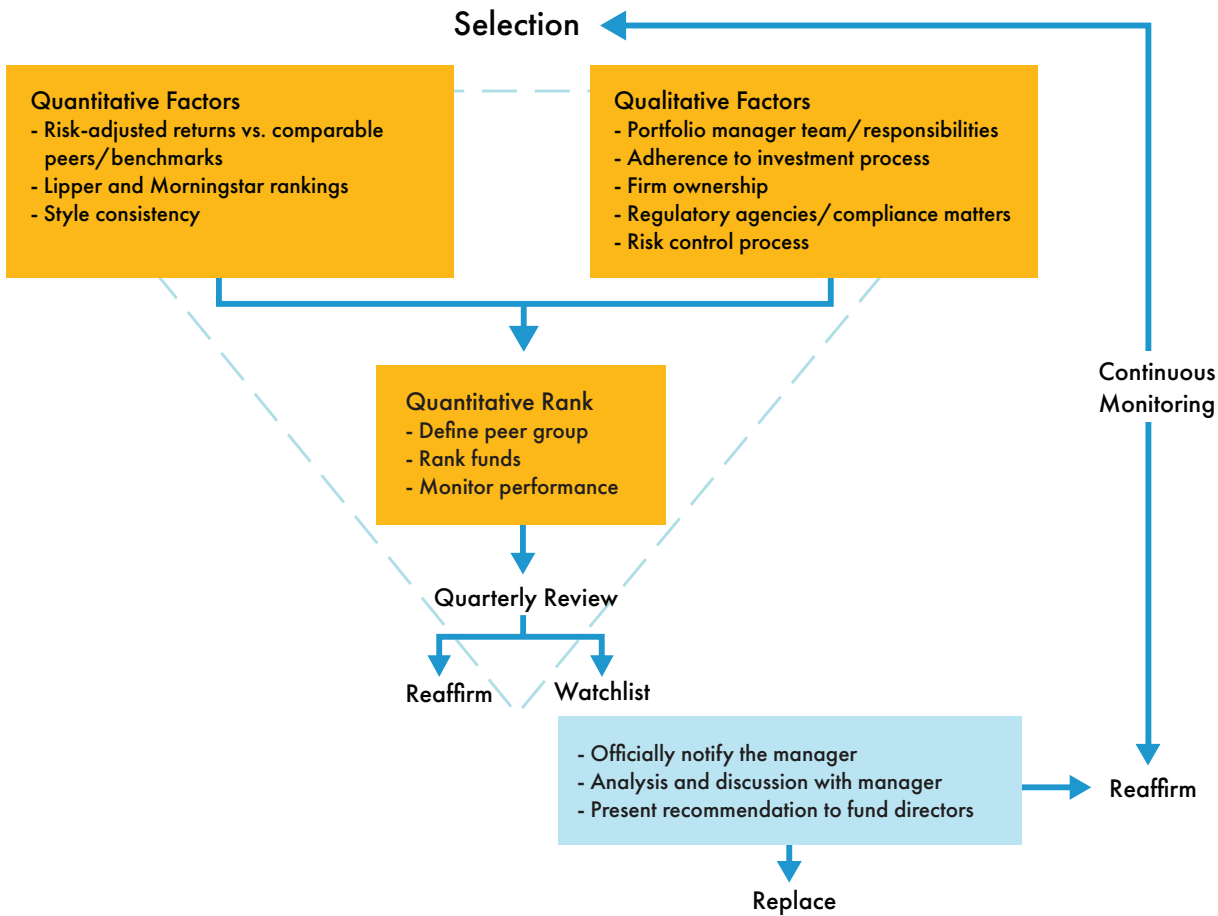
Selection

Quantitative Factors
- Risk-adjusted returns vs. comparable peers/benchmarks
- Lipper and Morningstar rankings
- Style consistency

Qualitative Factors
- Portfolio manager team/responsibilities
- Adherence to investment process
- Firm ownership
- Regulatory agencies/compliance matters
- Risk control process

Continuous Monitoring

Quantitative Rank
- Define peer group
- Rank funds
- Monitor performance

Quarterly Review

Reaffirm

Watchlist

- Officially notify the manager
- Analysis and discussion with manager
- Present recommendation to fund directors

Reaffirm

Replace